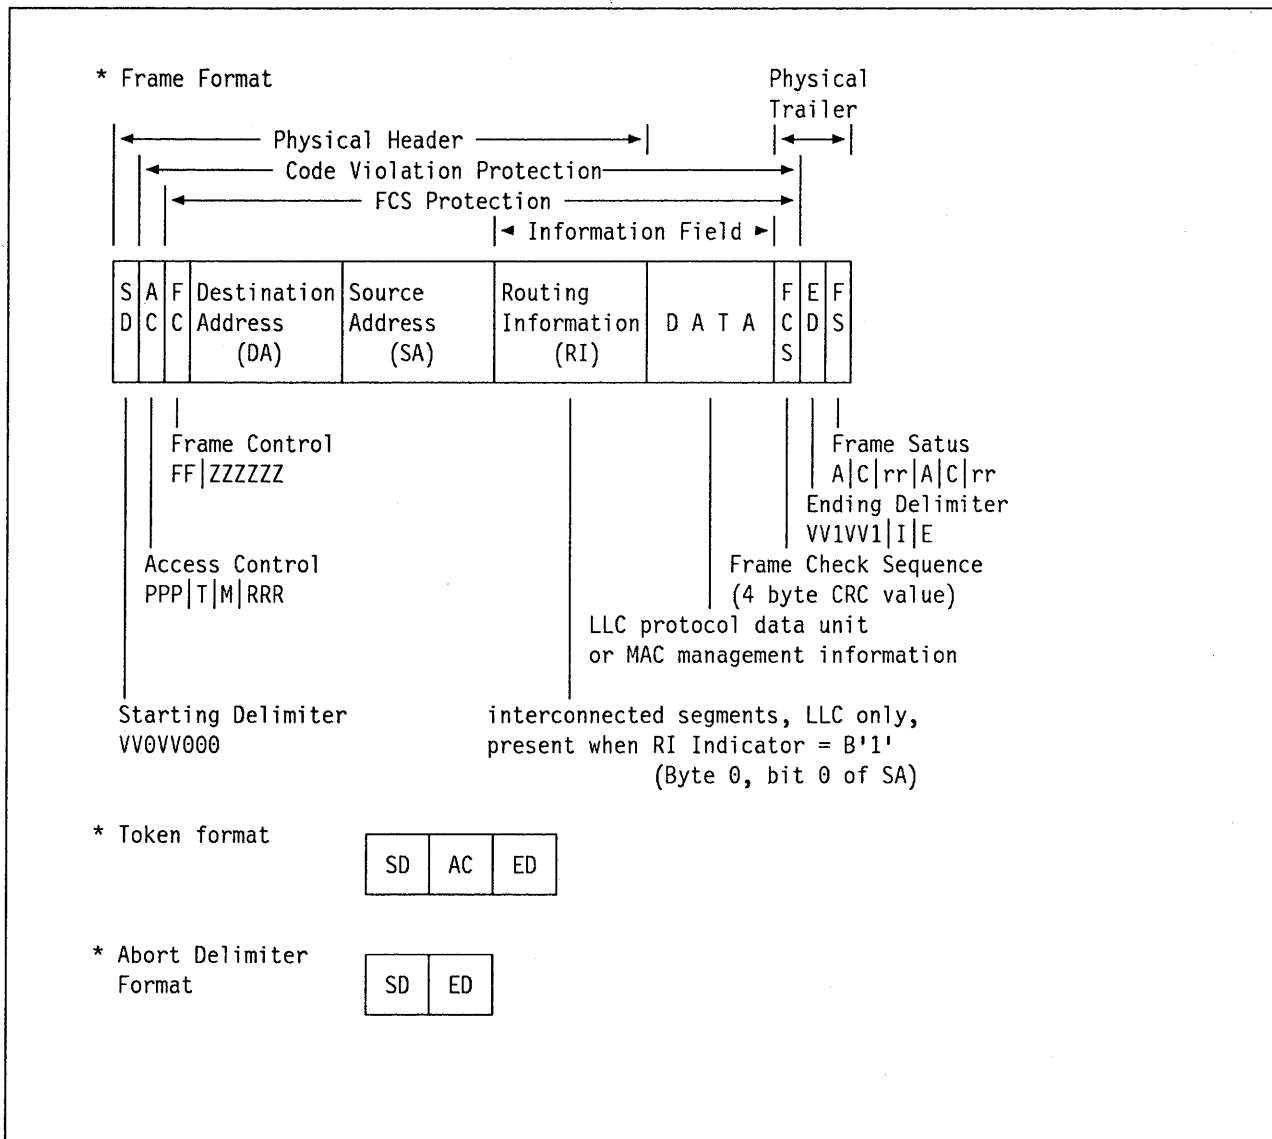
* Frame Format

Physical Trailer

Physical Header

Code Violation Protection

FCS Protection

Information Field

| SD | AC | FC | Destination Address (DA) | Source Address (SA) | Routing Information (RI) | D A T A | FCS | ED | FS |
|---|---|---|---|---|---|---|---|---|---|

Frame Control
FF|ZZZZZZ

Frame Satus
A|C|rr|A|C|rr

Ending Delimiter
VV1VV1|I|E

Frame Check Sequence
(4 byte CRC value)

Access Control
PPP|T|M|RRR

LLC protocol data unit
or MAC management information

Starting Delimiter
VV0VV000

interconnected segments, LLC only,
present when RI Indicator = B'1'
(Byte 0, bit 0 of SA)

* Token format

| SD | AC | ED |
|---|---|---|

* Abort Delimiter
Format

| SD | ED |
|---|---|